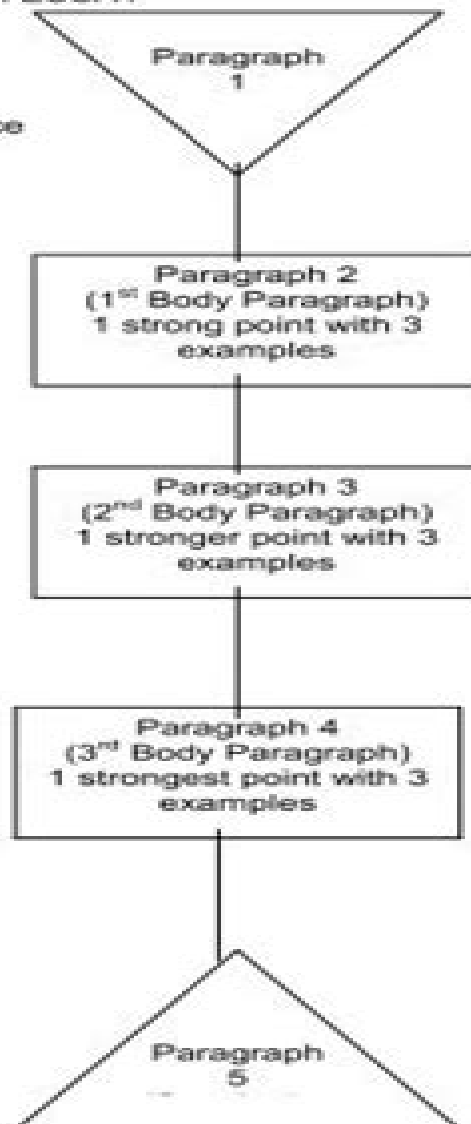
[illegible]

Paragraph 1

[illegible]e

Paragraph 2
(1$^{st}$ Body Paragraph)
1 strong point with 3 examples

Paragraph 3
(2$^{nd}$ Body Paragraph)
1 stronger point with 3 examples

Paragraph 4
(3$^{rd}$ Body Paragraph)
1 strongest point with 3 examples

Paragraph 5
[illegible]